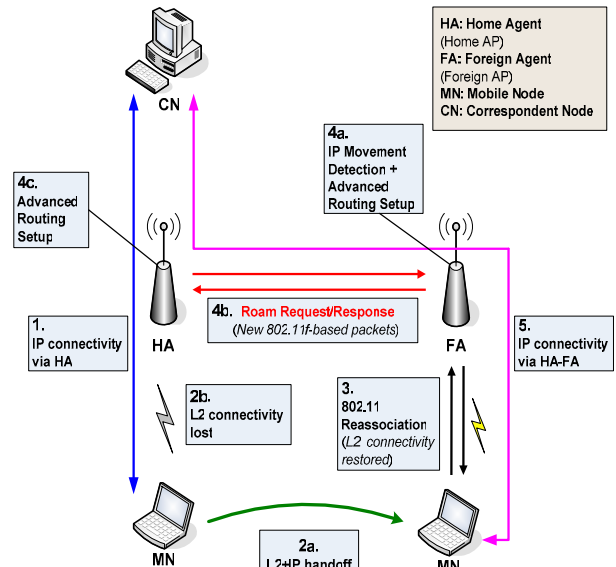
HA: Home Agent
(Home AP)
FA: Foreign Agent
(Foreign AP)
MN: Mobile Node
CN: Correspondent Node

CN

4a.
IP Movement Detection + Advanced Routing Setup

4c.
Advanced Routing Setup

HA

FA

4b. Roam Request/Response
(New 802.11f-based packets)

1.
IP connectivity via HA

5.
IP connectivity via HA-FA

2b.
L2 connectivity lost

3.
802.11 Reassociation
(L2 connectivity restored)

MN

2a.
L2+IP handoff

MN